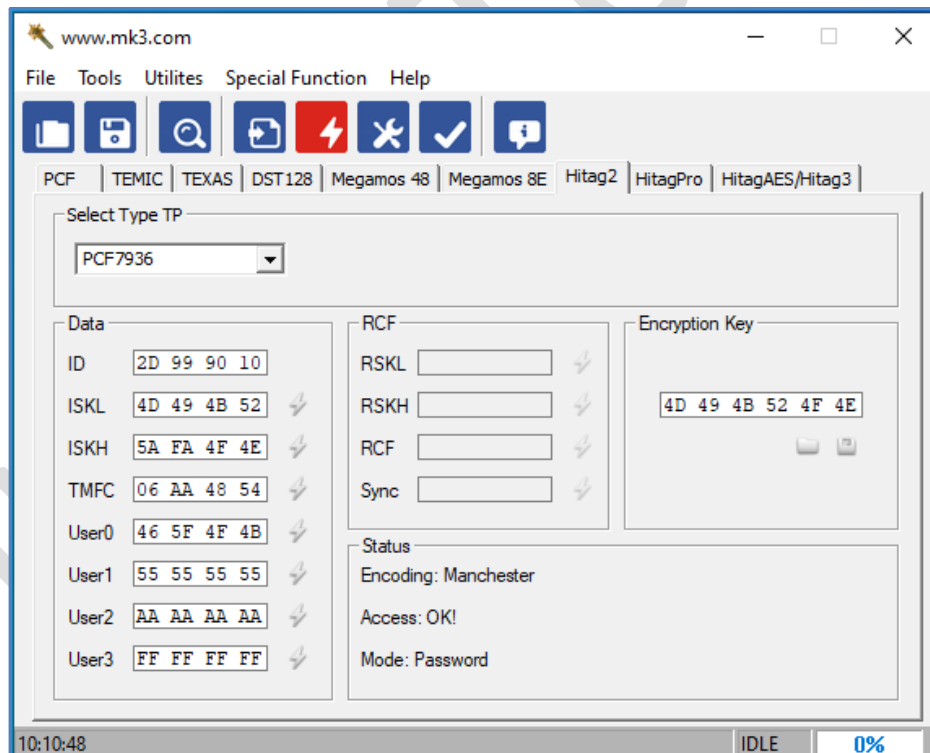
www.mk3.com

File Tools Utilites Special Function Help

PCF | TEMIC | TEXAS | DST128 | Megamos 48 | Megamos 8E | Hitag2 | HitagPro | HitagAES/Hitag3

Select Type TP

PCF7936

Data

ID 2D 99 90 10

ISKL 4D 49 4B 52

ISKH 5A FA 4F 4E

TMFC 06 AA 48 54

User0 46 5F 4F 4B

User1 55 55 55 55

User2 AA AA AA AA

User3 FF FF FF FF

RCF

RSKL

RSKH

RCF

Sync

Encryption Key

4D 49 4B 52 4F 4E

Status

Encoding: Manchester

Access: OK!

Mode: Password

10:10:48

IDLE

0%